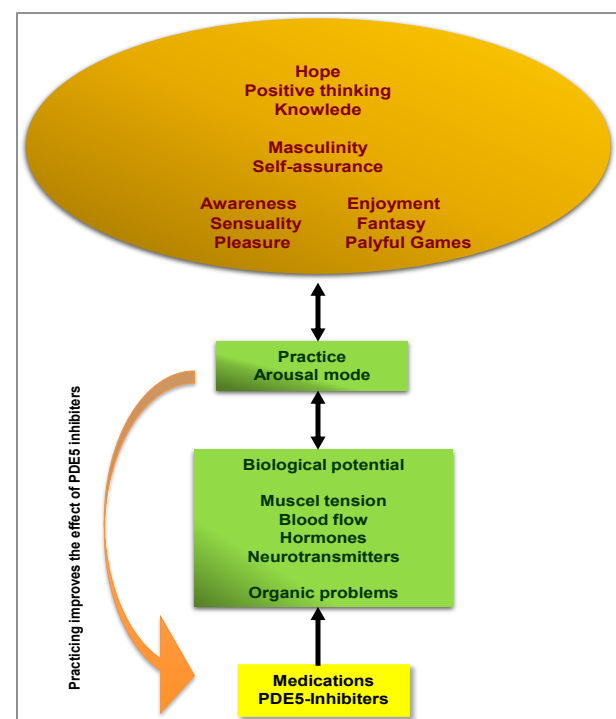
Hope
Positive thinking
Knowlede

Masculinity
Self-assurance

Awareness
Sensuality
Pleasure

Enjoyment
Fantasy
Palyful Games

Practice
Arousal mode

Practicing improves the effect of PDE5 inhibiters

Biological potential

Muscel tension
Blood flow
Hormones
Neurotransmitters

Organic problems

Medications
PDE5-Inhibiters